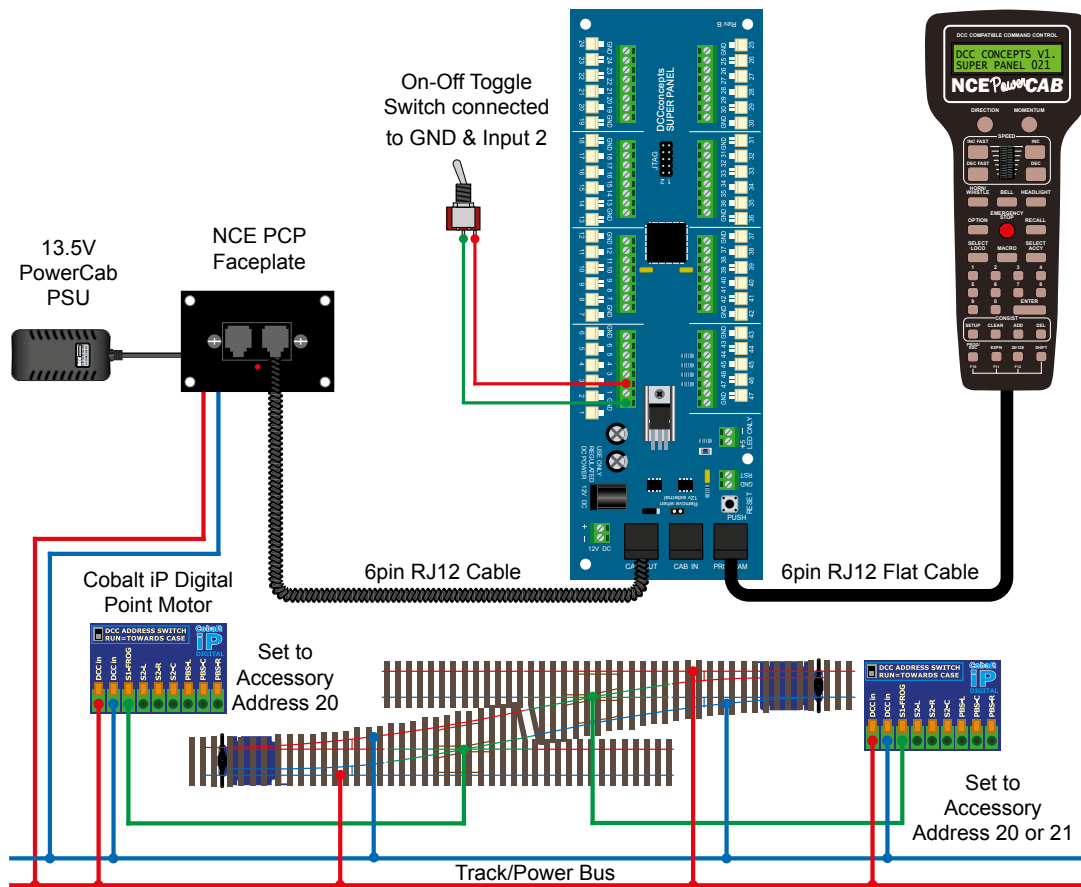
On-Off Toggle Switch connected to GND & Input 2

13.5V PowerCab PSU

NCE PCP Faceplate

DCCconcepts SUPER PANEL

Rev B

JTAG

DCC COMPATIBLE COMMAND CONTROL

DCC CONCEPTS V1
SUPER PANEL 021

NCE PowerCAB

DIRECTION MOMENTUM
SPEED
INC FAST INC
DEC FAST DEC
HORN WHISTLE BELL HEADLIGHT
OPTION EMERGENCY STOP RECALL
SELECT LOCO MACRO SELECT ACCY
1 2 3
4 5 6
7 8 9
0 ENTER
CONSIST
SETUP CLEAR ADD DEL
PROG/ESC EXPN 28/128 SHIFT

CAB OUT CAB IN PROGRAM

PUSH RESET

12V DC

6pin RJ12 Cable

6pin RJ12 Flat Cable

Cobalt iP Digital Point Motor

DCC ADDRESS SWITCH RUN=TOWARDS CASE
Cobalt iP DIGITAL
DCC in DCC in S1-FROG S2-L S2-R S2-C PBS-L PBS-R

Set to Accessory Address 20

DCC ADDRESS SWITCH RUN=TOWARDS CASE
Cobalt iP DIGITAL
DCC in DCC in S1-FROG S2-L S2-R S2-C PBS-L PBS-R

Set to Accessory Address 20 or 21

Track/Power Bus